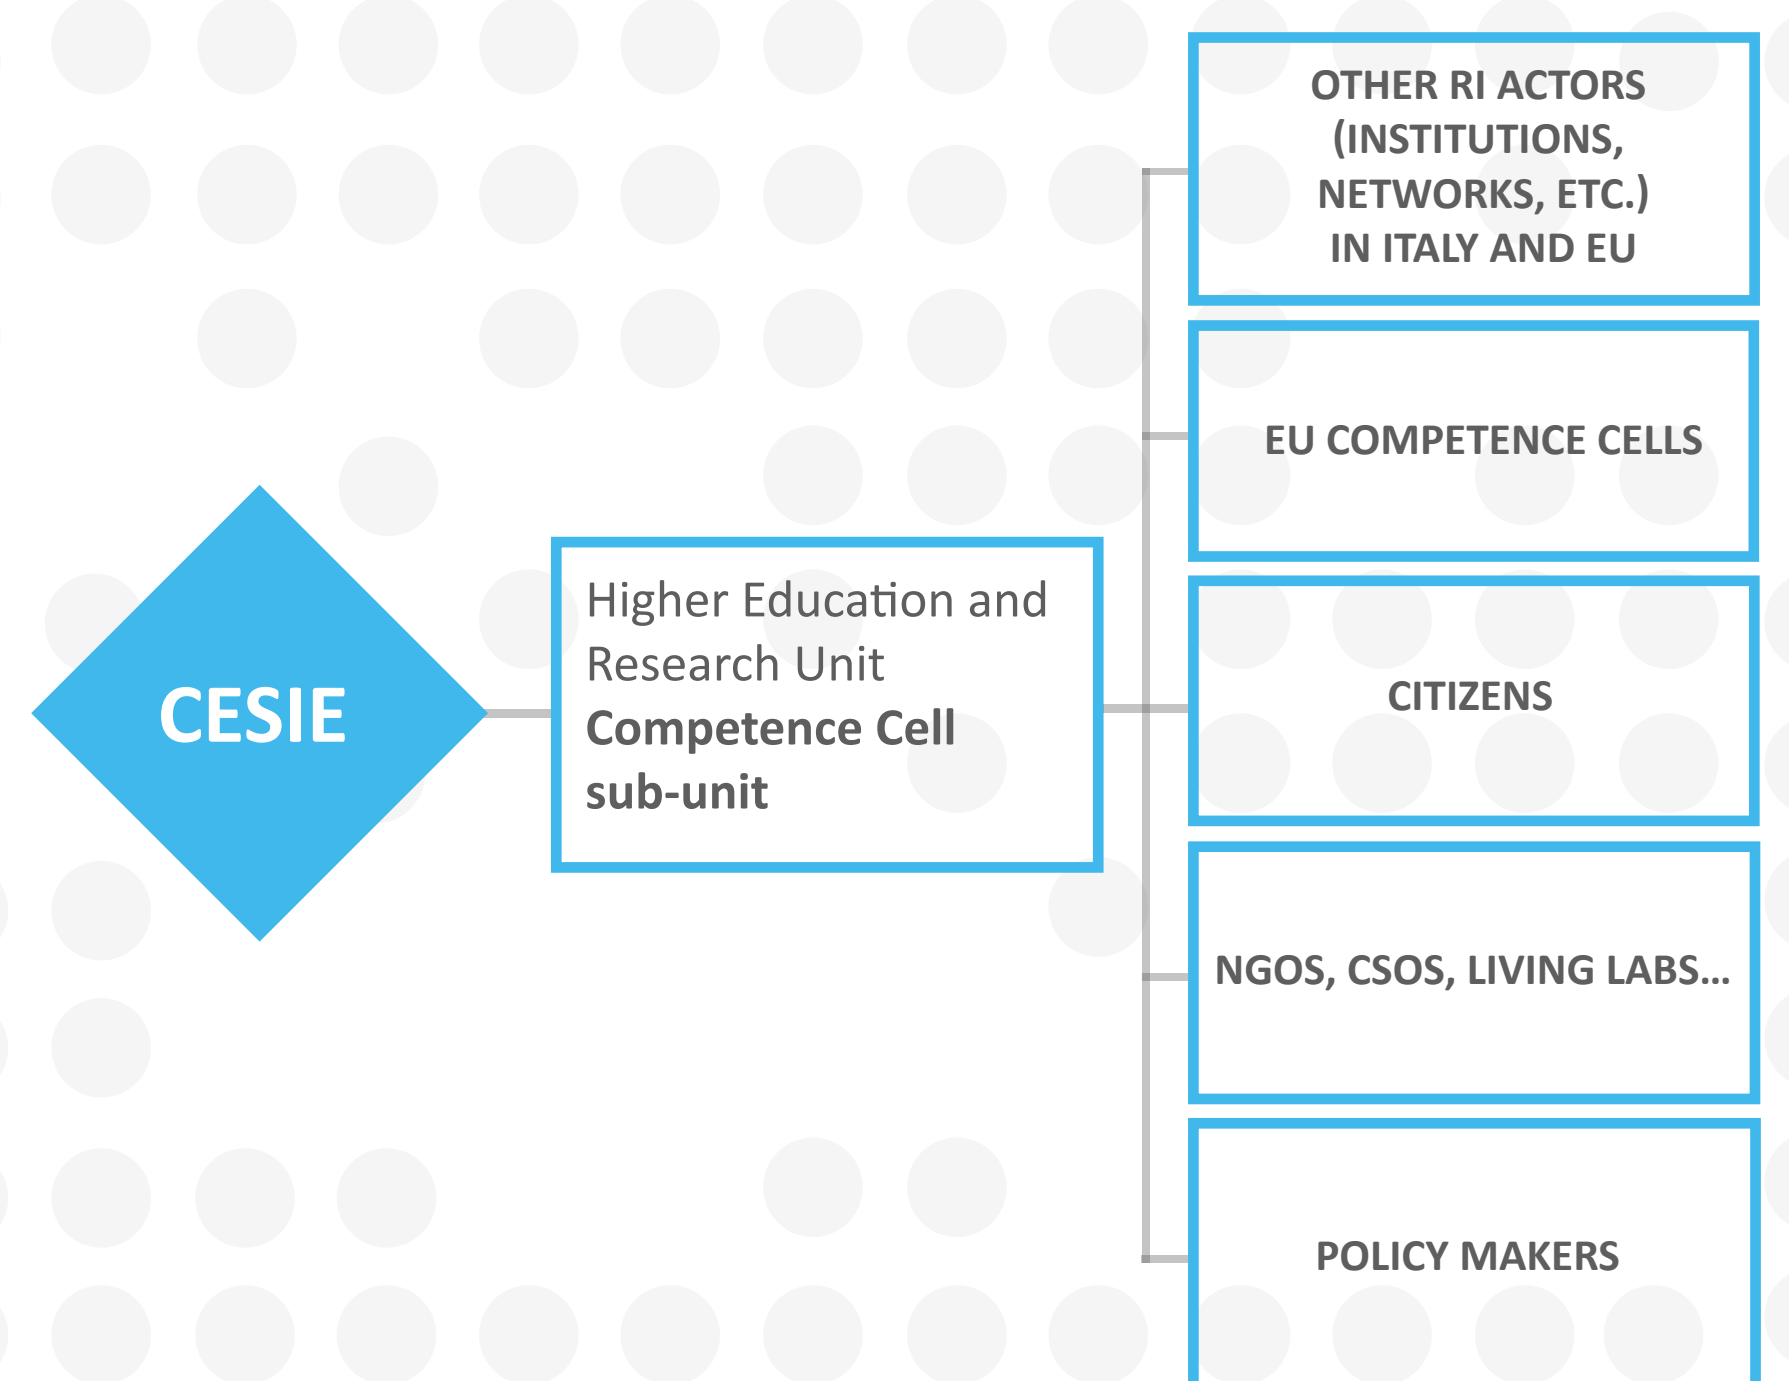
CESIE

Higher Education and Research Unit
**Competence Cell sub-unit**

OTHER RI ACTORS (INSTITUTIONS, NETWORKS, ETC.) IN ITALY AND EU

EU COMPETENCE CELLS

CITIZENS

NGOS, CSOS, LIVING LABS...

POLICY MAKERS